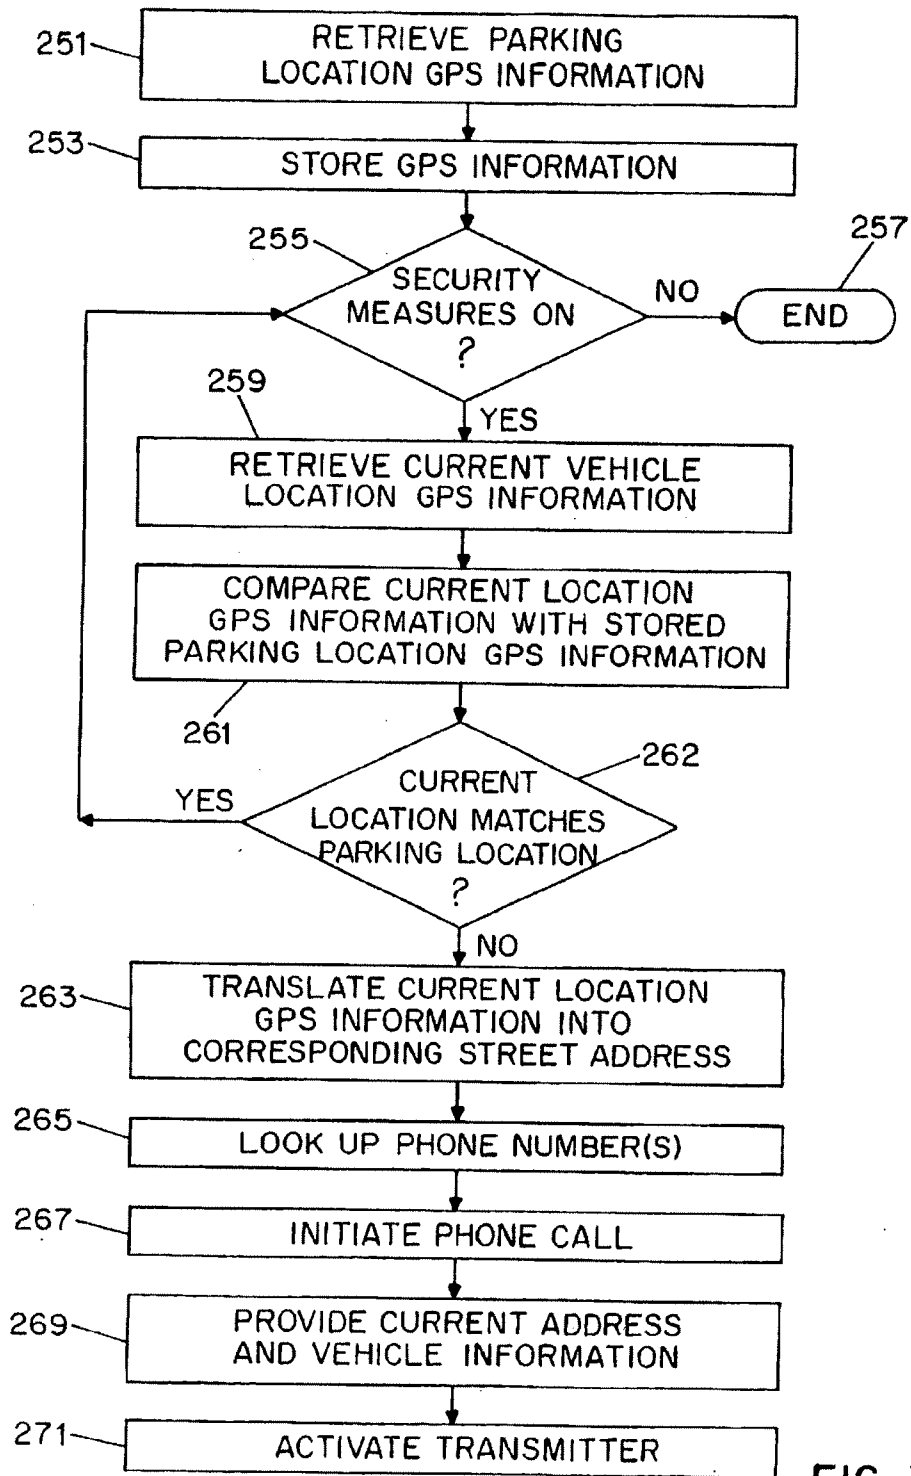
251 RETRIEVE PARKING LOCATION GPS INFORMATION

253 STORE GPS INFORMATION

255 SECURITY MEASURES ON ?

NO

257 END

YES

259 RETRIEVE CURRENT VEHICLE LOCATION GPS INFORMATION

COMPARE CURRENT LOCATION GPS INFORMATION WITH STORED PARKING LOCATION GPS INFORMATION

261

262 CURRENT LOCATION MATCHES PARKING LOCATION ?

YES

NO

263 TRANSLATE CURRENT LOCATION GPS INFORMATION INTO CORRESPONDING STREET ADDRESS

265 LOOK UP PHONE NUMBER(S)

267 INITIATE PHONE CALL

269 PROVIDE CURRENT ADDRESS AND VEHICLE INFORMATION

271 ACTIVATE TRANSMITTER

FIG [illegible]